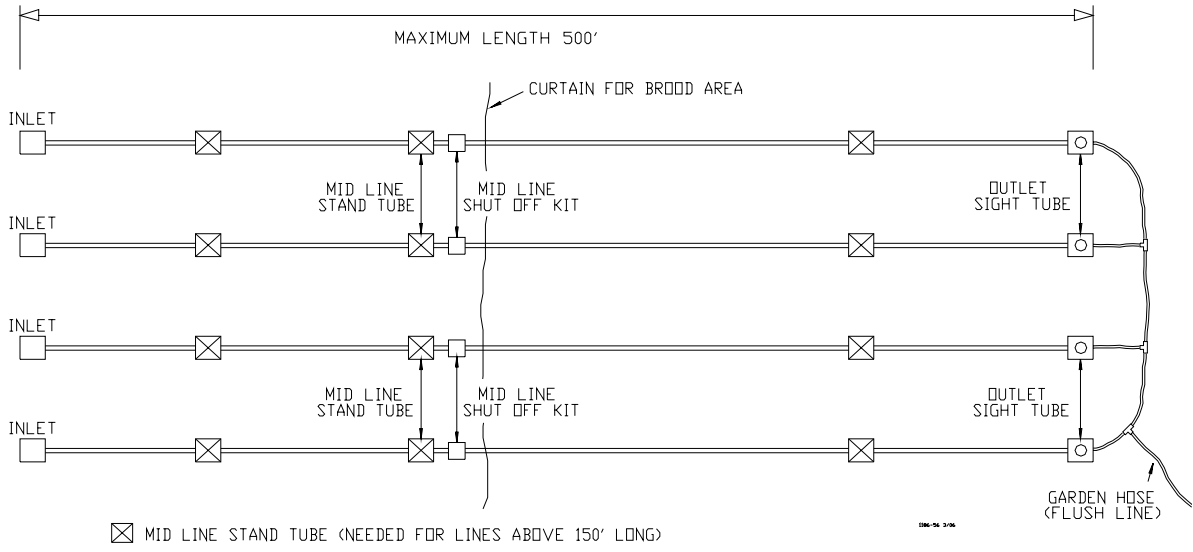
MAXIMUM LENGTH 500'

CURTAIN FOR BROOD AREA

INLET

MID LINE STAND TUBE

MID LINE SHUT OFF KIT

OUTLET SIGHT TUBE

INLET

INLET

MID LINE STAND TUBE

MID LINE SHUT OFF KIT

OUTLET SIGHT TUBE

INLET

GARDEN HOSE (FLUSH LINE)

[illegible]

MID LINE STAND TUBE (NEEDED FOR LINES ABOVE 150' LONG)